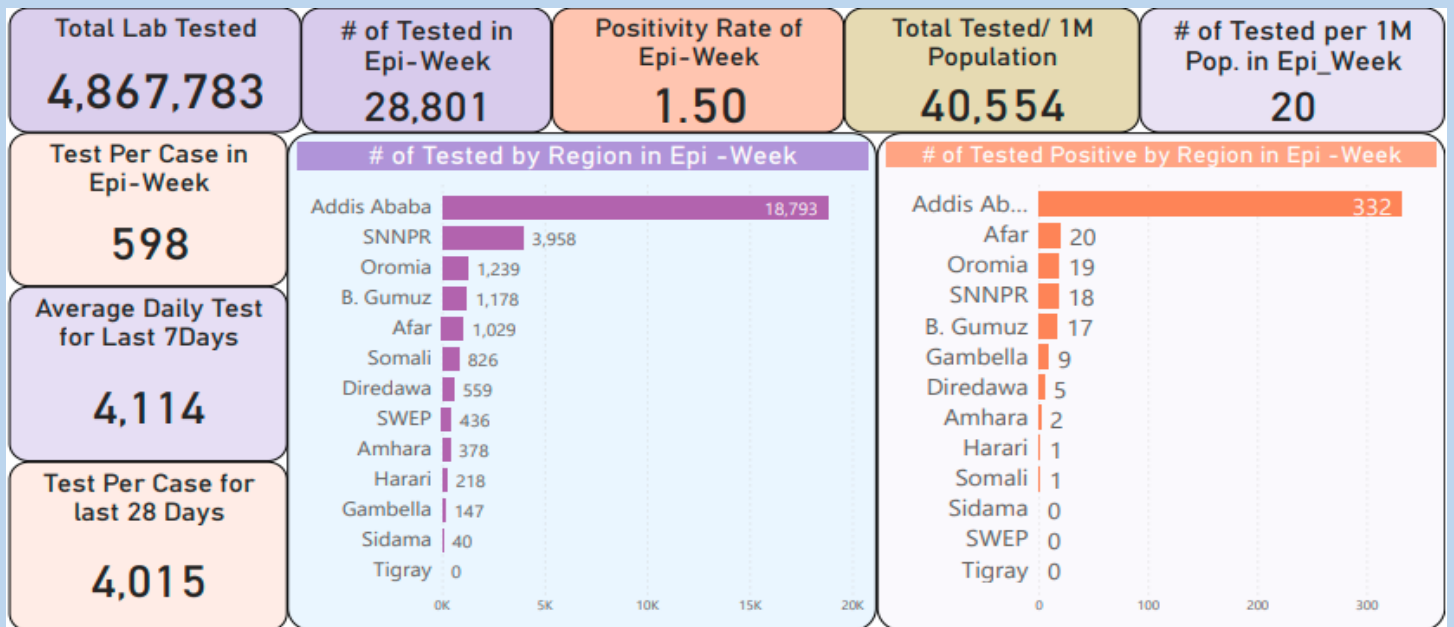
Total Lab Tested
4,867,783

# of Tested in Epi-Week
28,801

Positivity Rate of Epi-Week
1.50

Total Tested/ 1M Population
40,554

# of Tested per 1M Pop. in Epi_Week
20

Test Per Case in Epi-Week
598

Average Daily Test for Last 7Days
4,114

Test Per Case for last 28 Days
4,015

# of Tested by Region in Epi -Week

| Region | Tested |
|---|---|
| Addis Ababa | 18,793 |
| SNNPR | 3,958 |
| Oromia | 1,239 |
| B. Gumuz | 1,178 |
| Afar | 1,029 |
| Somali | 826 |
| Diredawa | 559 |
| SWEP | 436 |
| Amhara | 378 |
| Harari | 218 |
| Gambella | 147 |
| Sidama | 40 |
| Tigray | 0 |

0K 5K 10K 15K 20K

# of Tested Positive by Region in Epi -Week

| Region | Positive |
|---|---|
| Addis Ab... | 332 |
| Afar | 20 |
| Oromia | 19 |
| SNNPR | 18 |
| B. Gumuz | 17 |
| Gambella | 9 |
| Diredawa | 5 |
| Amhara | 2 |
| Harari | 1 |
| Somali | 1 |
| Sidama | 0 |
| SWEP | 0 |
| Tigray | 0 |

0 100 200 300